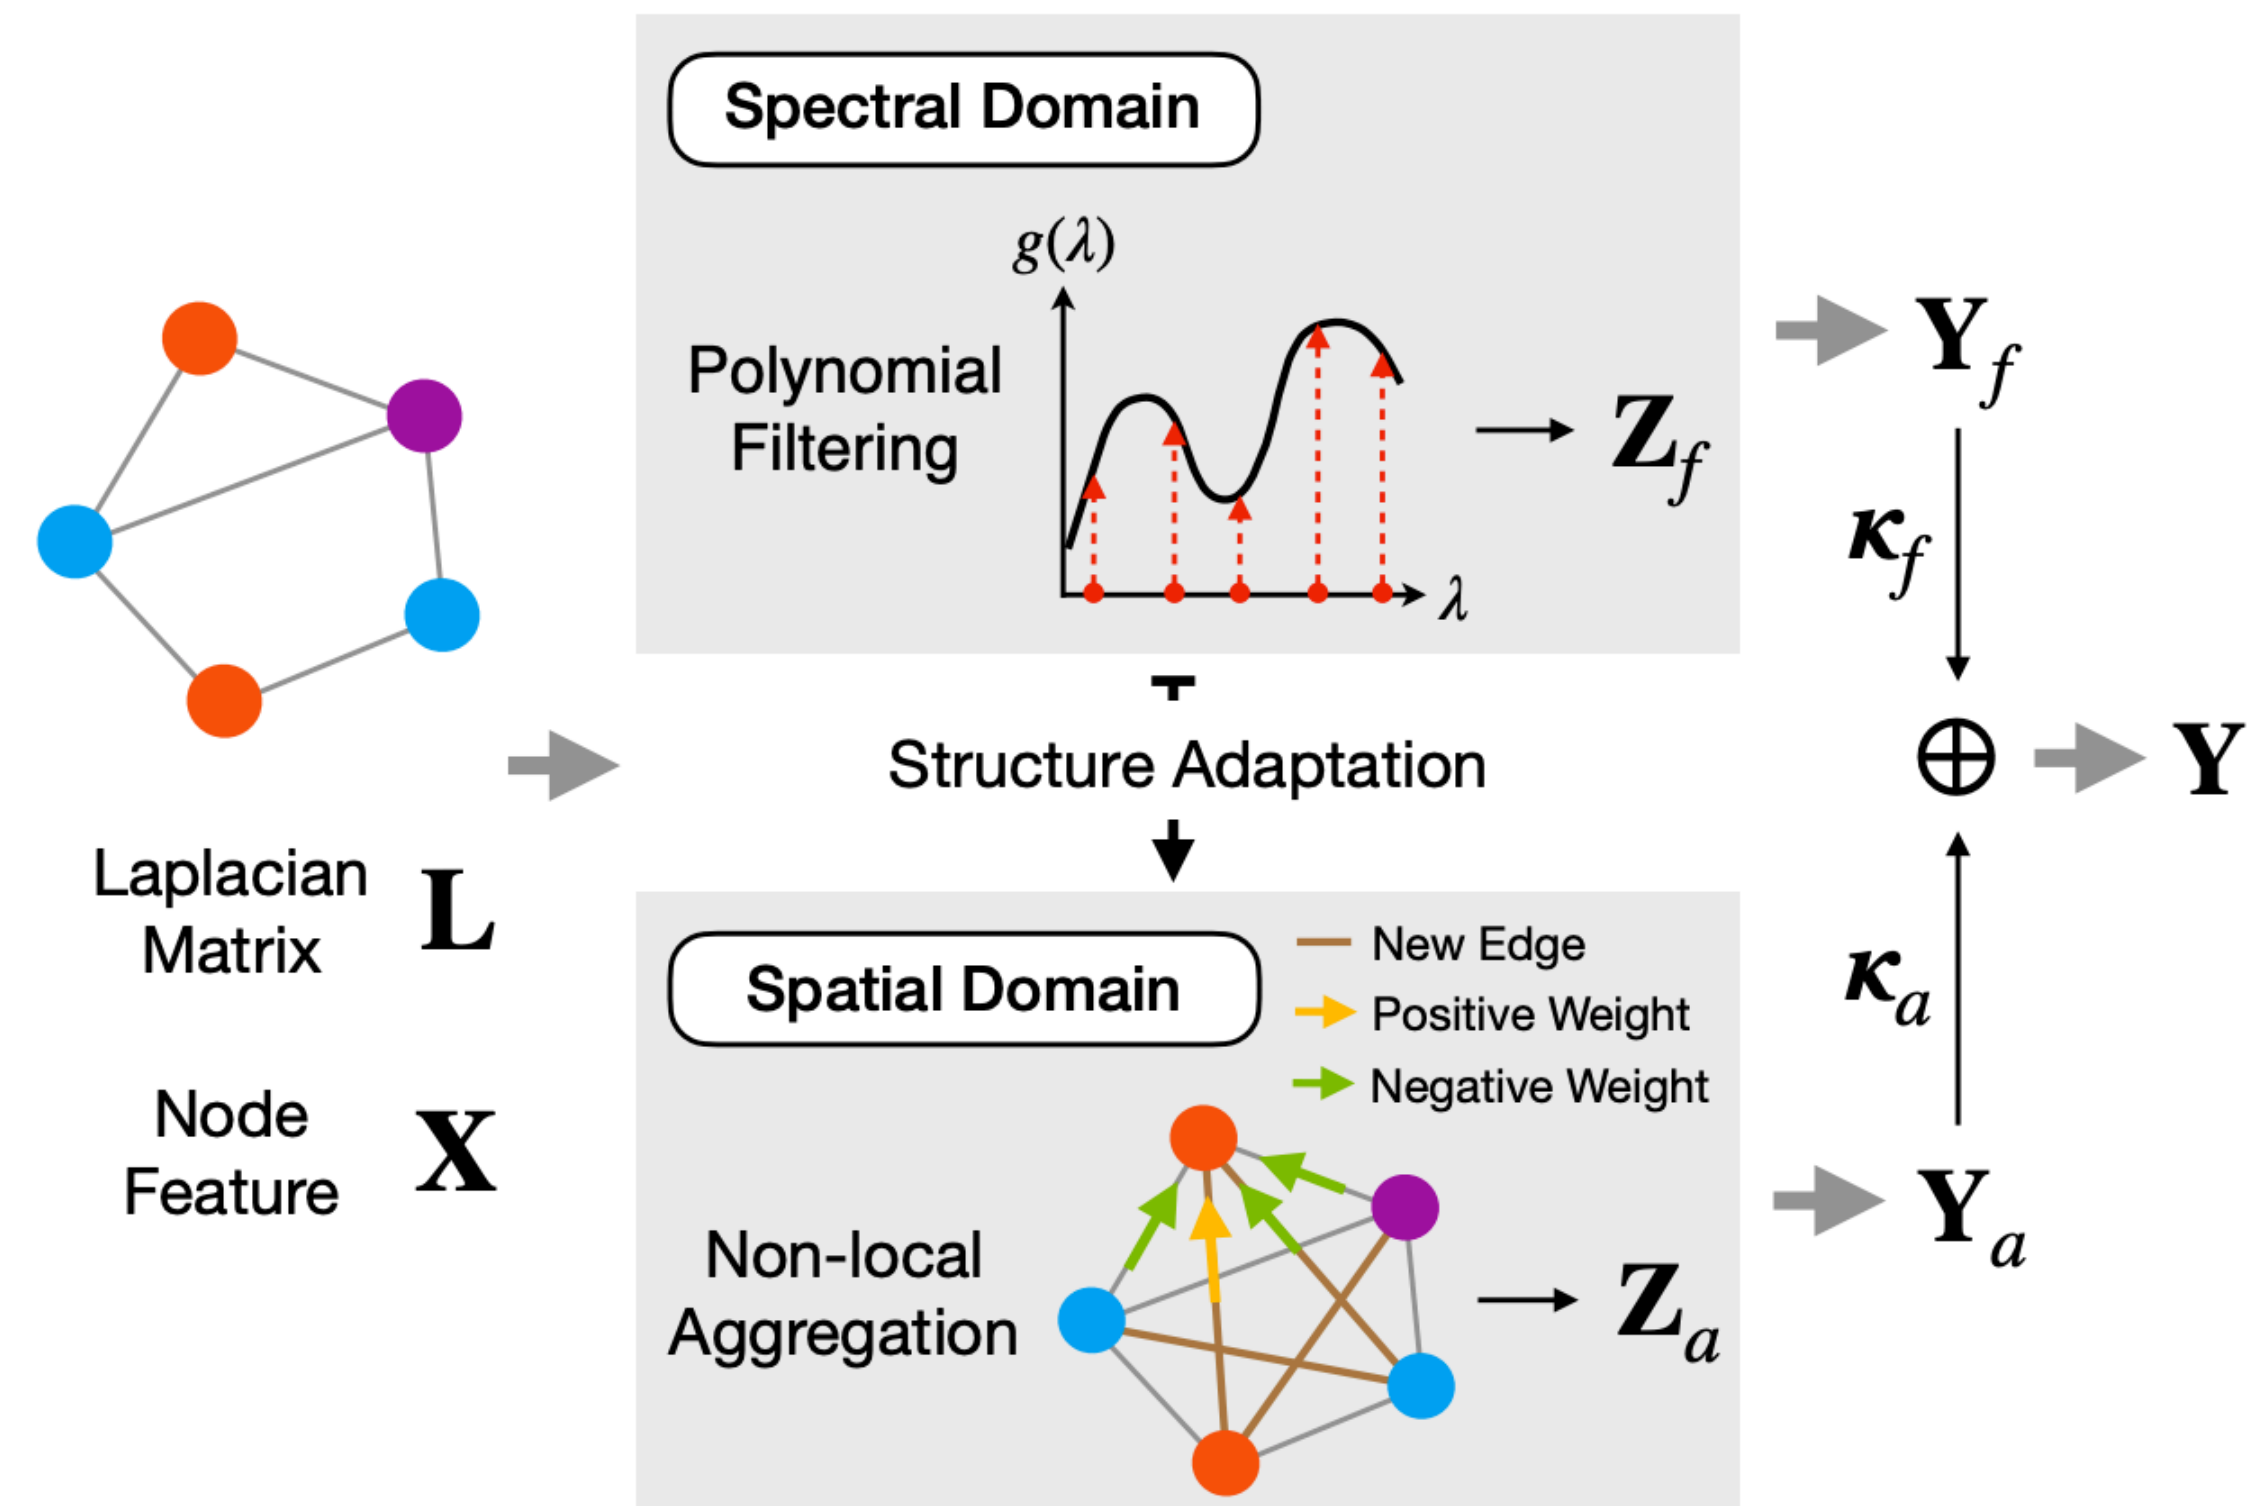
Spectral Domain

Polynomial Filtering

$g(\lambda)$

$\lambda$

$\mathbf{Z}_f$

$\mathbf{Y}_f$

$\boldsymbol{\kappa}_f$

$\oplus$

$\mathbf{Y}$

Laplacian Matrix $\mathbf{L}$

Node Feature $\mathbf{X}$

Structure Adaptation

Spatial Domain

New Edge
Positive Weight
Negative Weight

Non-local Aggregation

$\mathbf{Z}_a$

$\mathbf{Y}_a$

$\boldsymbol{\kappa}_a$